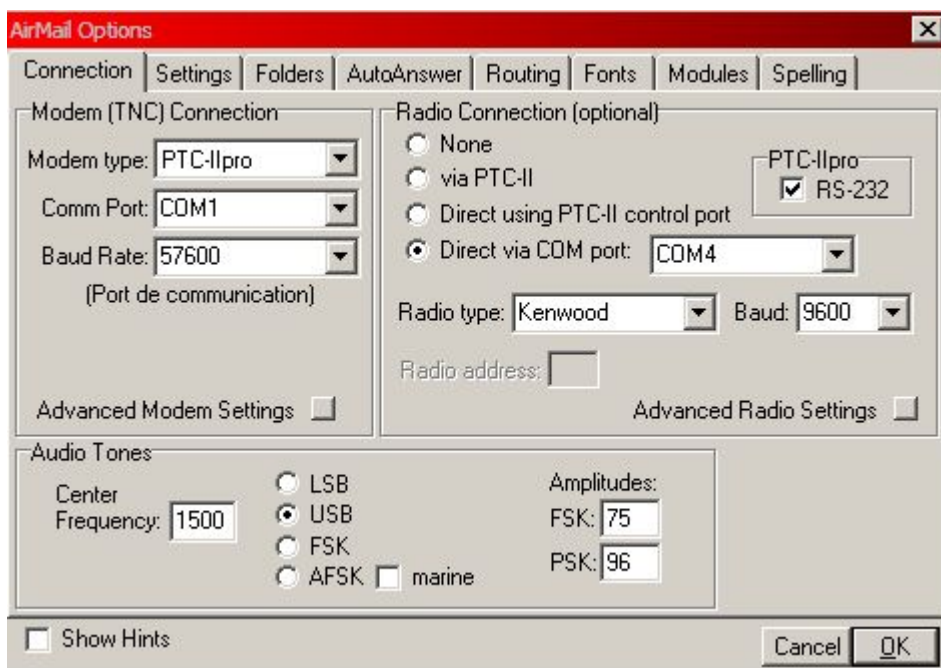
AirMail Options

Connection | Settings | Folders | AutoAnswer | Routing | Fonts | Modules | Spelling

Modem (TNC) Connection

Modem type: PTC-IIpro

Comm Port: COM1

Baud Rate: 57600

(Port de communication)

Advanced Modem Settings

Radio Connection (optional)

None

via PTC-II

Direct using PTC-II control port

Direct via COM port: COM4

PTC-IIpro

RS-232

Radio type: Kenwood

Baud: 9600

Radio address:

Advanced Radio Settings

Audio Tones

Center Frequency: 1500

LSB

USB

FSK

AFSK

marine

Amplitudes:

FSK: 75

PSK: 96

Show Hints

Cancel

OK